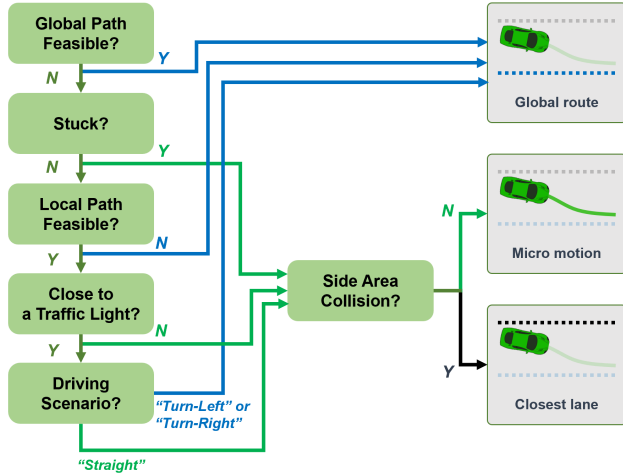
Global Path Feasible?

Y

N

Stuck?

N

Y

Local Path Feasible?

N

Y

Close to a Traffic Light?

N

Y

Driving Scenario?

"Turn-Left" or "Turn-Right"

"Straight"

Side Area Collision?

N

Y

Global route

Micro motion

Closest lane